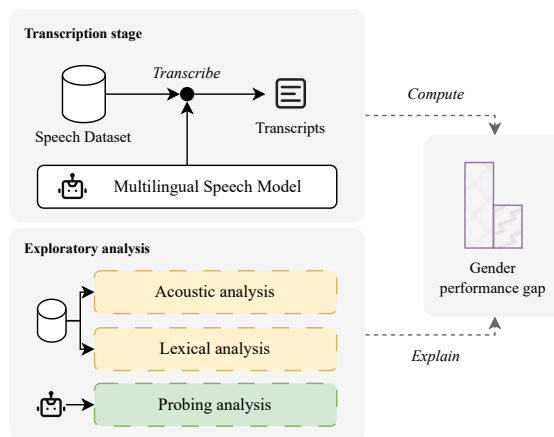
Transcription stage

Transcribe

Speech Dataset

Transcripts

Multilingual Speech Model

Compute

Gender performance gap

Exploratory analysis

Acoustic analysis

Lexical analysis

Explain

Probing analysis